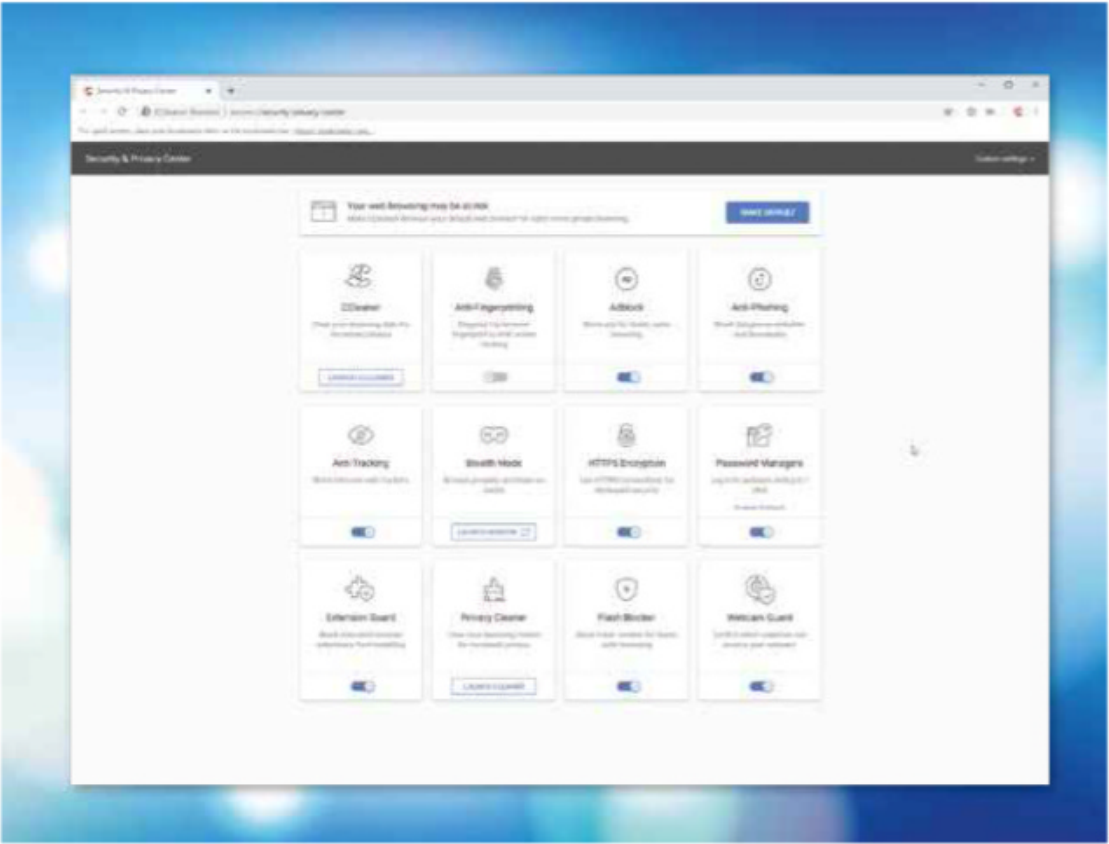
Security & Privacy Center

Security & Privacy Center

Your web browsing may be at risk

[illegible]

CCleaner

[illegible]

Anti-Fingerprinting

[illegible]

Adblock

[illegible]

Anti-Phishing

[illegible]

Anti-Tracking

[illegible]

Stealth Mode

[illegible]

HTTPS Encryption

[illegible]

Password Manager

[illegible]

Extension Guard

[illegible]

Privacy Cleaner

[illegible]

Flash Blocker

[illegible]

Webcam Guard

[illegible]